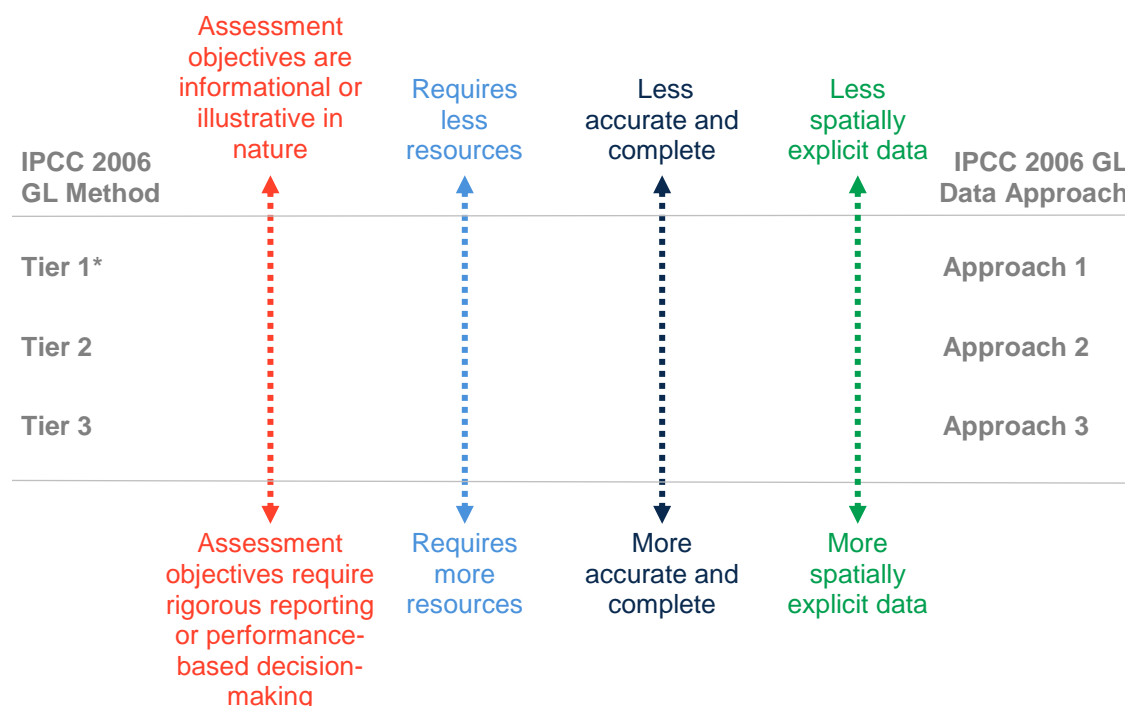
Assessment objectives are informational or illustrative in nature

Requires less resources

Less accurate and complete

Less spatially explicit data

IPCC 2006 GL Method

IPCC 2006 GL Data Approach

Tier 1*

Approach 1

Tier 2

Approach 2

Tier 3

Approach 3

Assessment objectives require rigorous reporting or performance-based decision-making

Requires more resources

More accurate and complete

More spatially explicit data